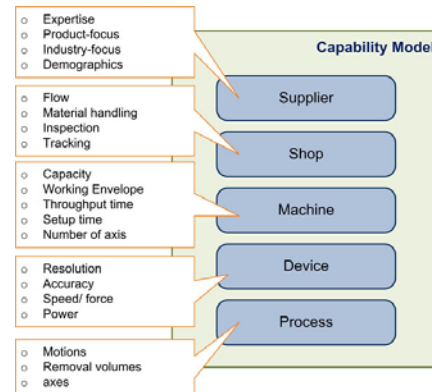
Capability Model

o Expertise
o Product-focus
o Industry-focus
o Demographics

Supplier

o Flow
o Material handling
o Inspection
o Tracking

Shop

o Capacity
o Working Envelope
o Throughput time
o Setup time
o Number of axis

Machine

o Resolution
o Accuracy
o Speed/ force
o Power

Device

o Motions
o Removal volumes
o axes

Process